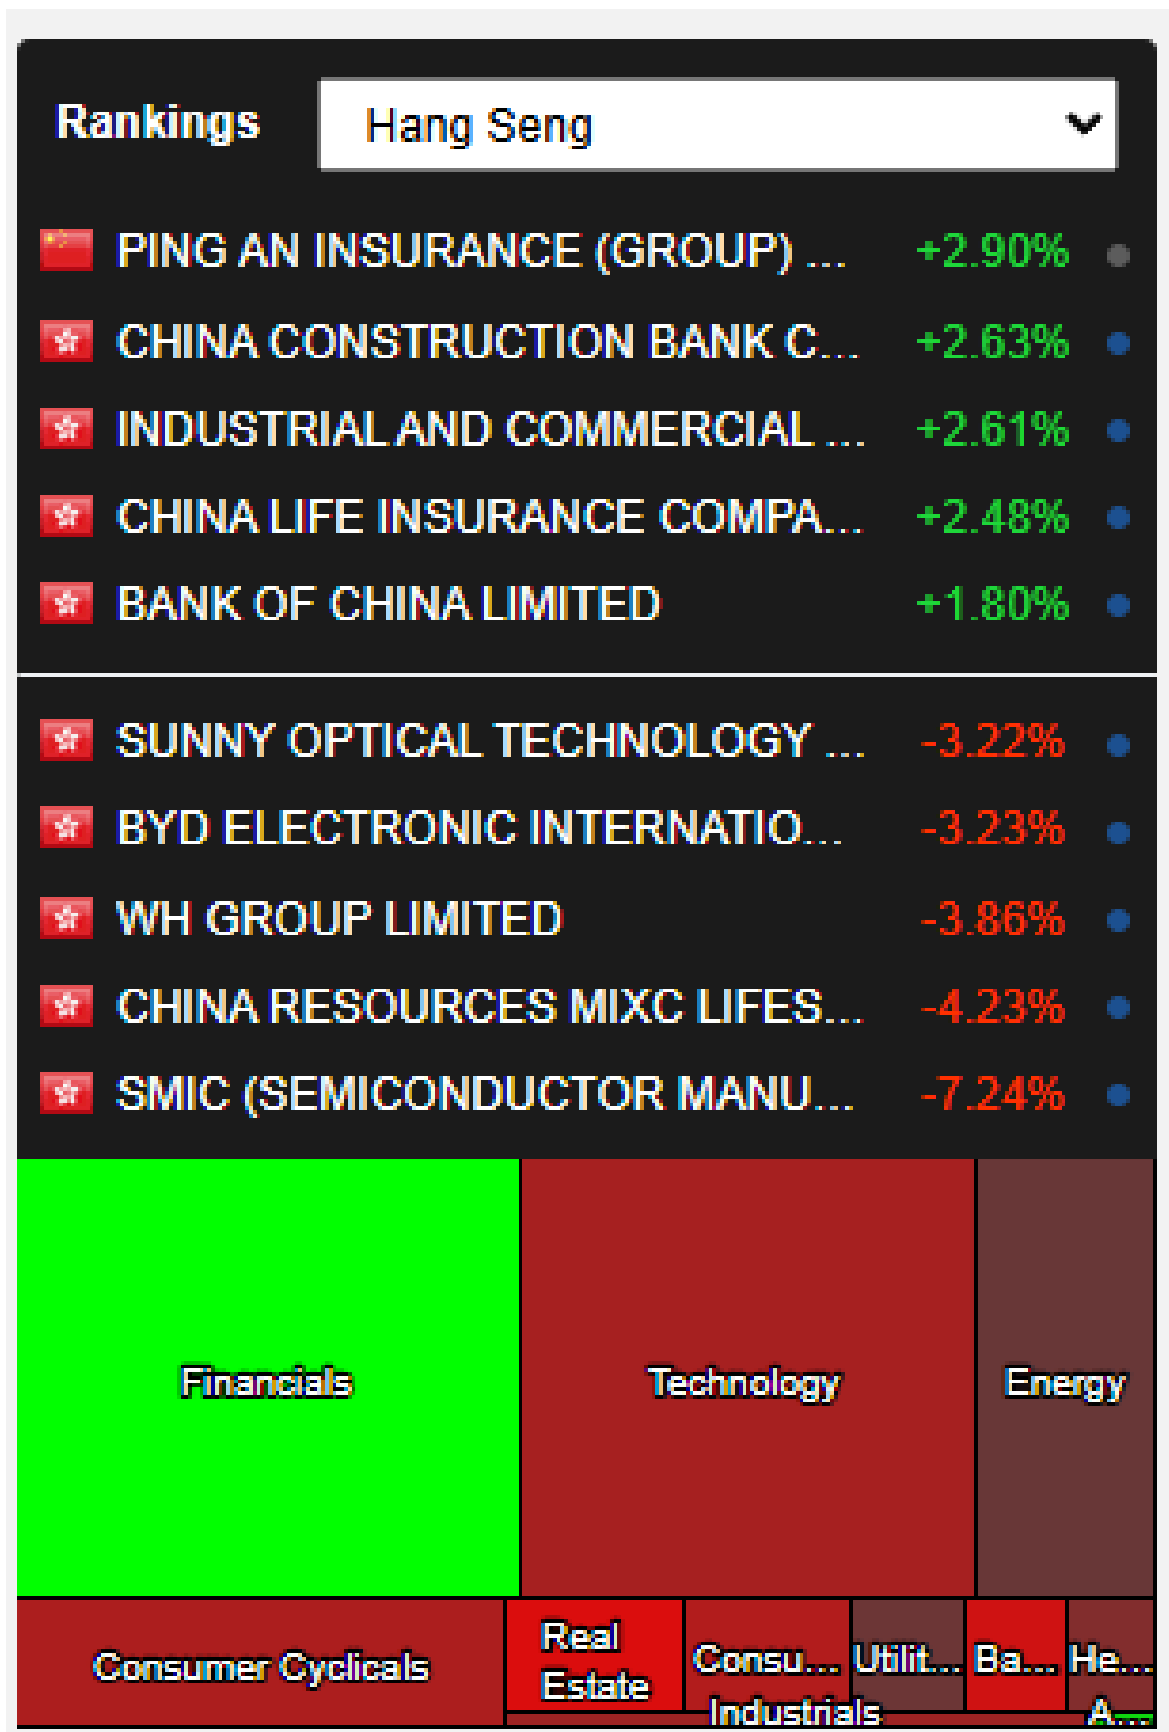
Rankings Hang Seng

PING AN INSURANCE (GROUP) ... +2.90%
CHINA CONSTRUCTION BANK C... +2.63%
INDUSTRIAL AND COMMERCIAL ... +2.61%
CHINA LIFE INSURANCE COMPA... +2.48%
BANK OF CHINA LIMITED +1.80%

SUNNY OPTICAL TECHNOLOGY ... -3.22%
BYD ELECTRONIC INTERNATIO... -3.23%
WH GROUP LIMITED -3.86%
CHINA RESOURCES MIXC LIFES... -4.23%
SMIC (SEMICONDUCTOR MANU... -7.24%

Financials
Technology
Energy
Consumer Cyclicals
Real Estate
Consu...
Utilit...
Ba...
He...
Industrials
A...